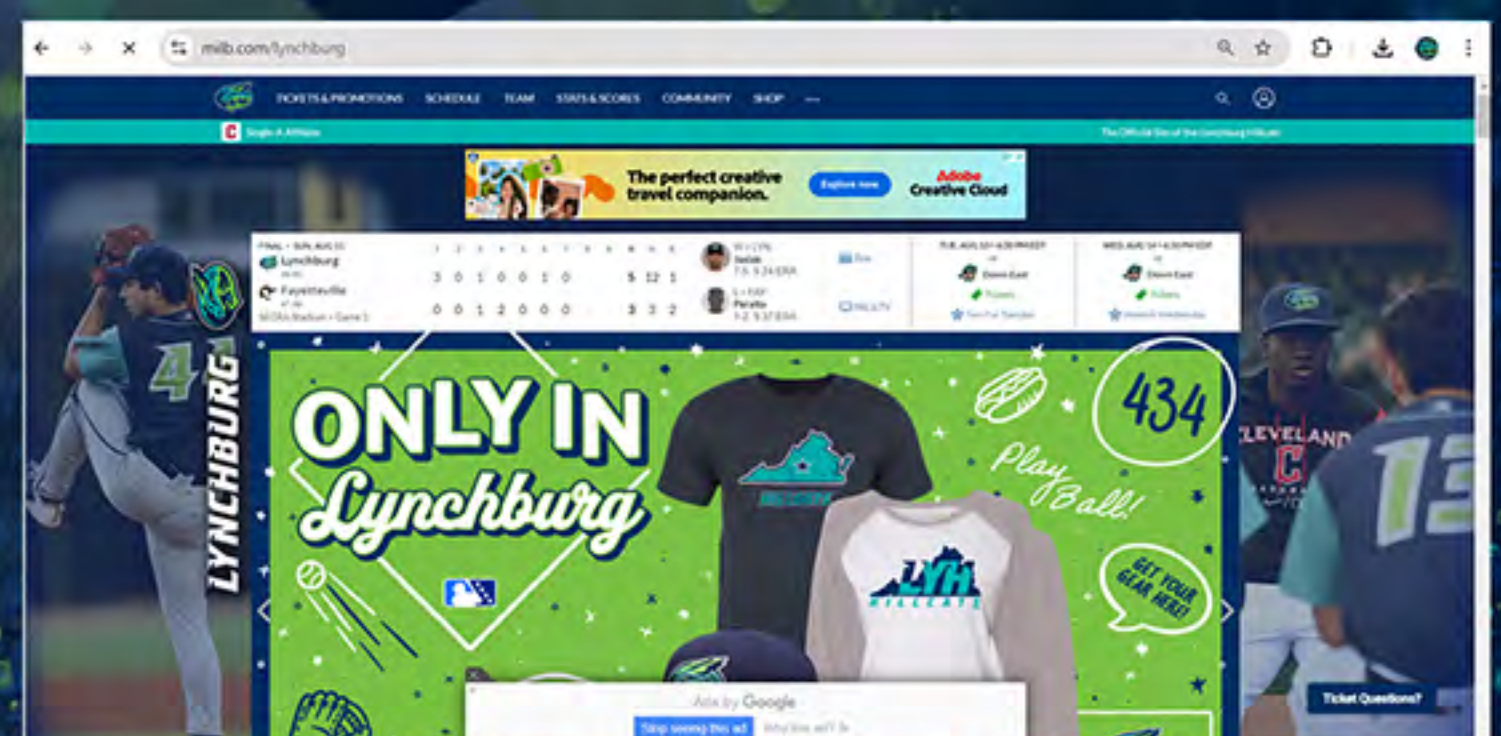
milb.com/lynchburg

TICKETS & PROMOTIONS SCHEDULE TEAM STATS & SCORES COMMUNITY SHOP ···

Single-A Affiliate

The Official Site of the Lynchburg Hillcats

The perfect creative travel companion.
Explore now
Adobe Creative Cloud

FINAL • SUN, AUG 11
Lynchburg
Fayetteville
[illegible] Stadium • Game 1

| | 1 | 2 | 3 | 4 | 5 | 6 | 7 | R | H | E |
|---|---|---|---|---|---|---|---|---|---|---|
| Lynchburg | 3 | 0 | 1 | 0 | 0 | 1 | 0 | 5 | 12 | 1 |
| Fayetteville | 0 | 0 | 1 | 2 | 0 | 0 | 0 | 3 | 3 | 2 |

W: LYN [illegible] 7-5, 3.24 ERA
L: FAY Peralta 1-2, 3.37 ERA

Box
MiLB.TV

TUE, AUG 13 • 6:30 PM EDT
@
Down East
Tickets
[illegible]

WED, AUG 14 • 6:30 PM EDT
@
Down East
Tickets
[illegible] Wednesday

LYNCHBURG
41

ONLY IN Lynchburg

434

Play Ball!

GET YOUR GEAR HERE!

LYH HILLCATS

CLEVELAND

13

Ads by Google
Stop seeing this ad
Why this ad? ▷

Ticket Questions?